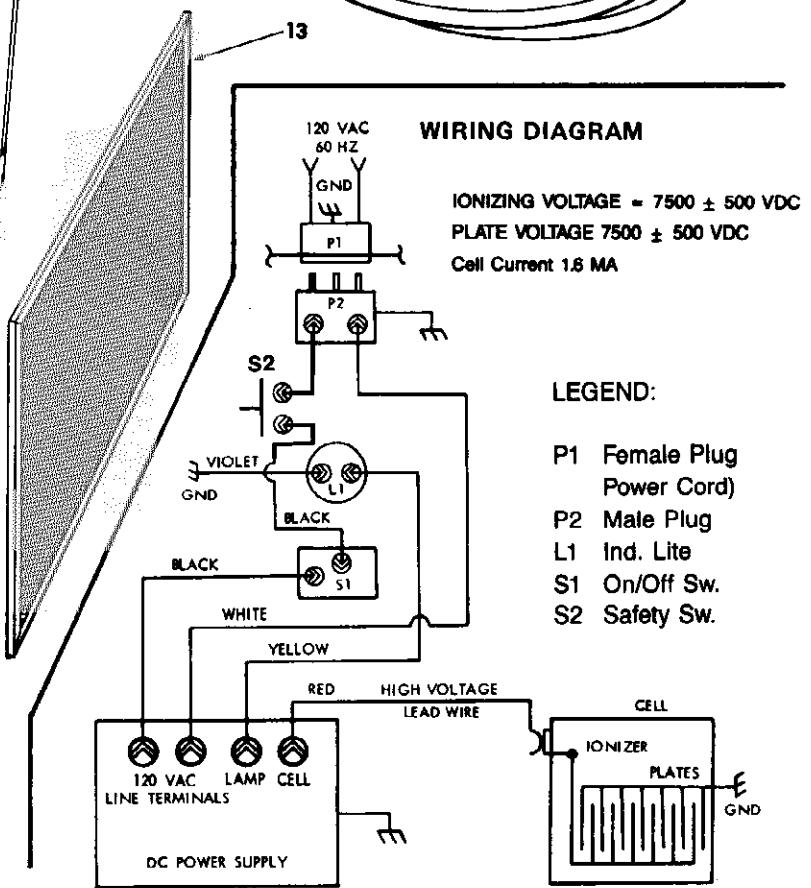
13

WIRING DIAGRAM

120 VAC
60 HZ

GND

IONIZING VOLTAGE = 7500 ± 500 VDC
PLATE VOLTAGE 7500 ± 500 VDC
Cell Current 1.6 MA

P1

P2

S2

LEGEND:

P1 Female Plug Power Cord)
P2 Male Plug
L1 Ind. Lite
S1 On/Off Sw.
S2 Safety Sw.

VIOLET
GND
L1
BLACK
BLACK
S1
WHITE
YELLOW
RED
HIGH VOLTAGE
LEAD WIRE
CELL
IONIZER
PLATES
GND

120 VAC
LINE TERMINALS
LAMP
CELL

DC POWER SUPPLY